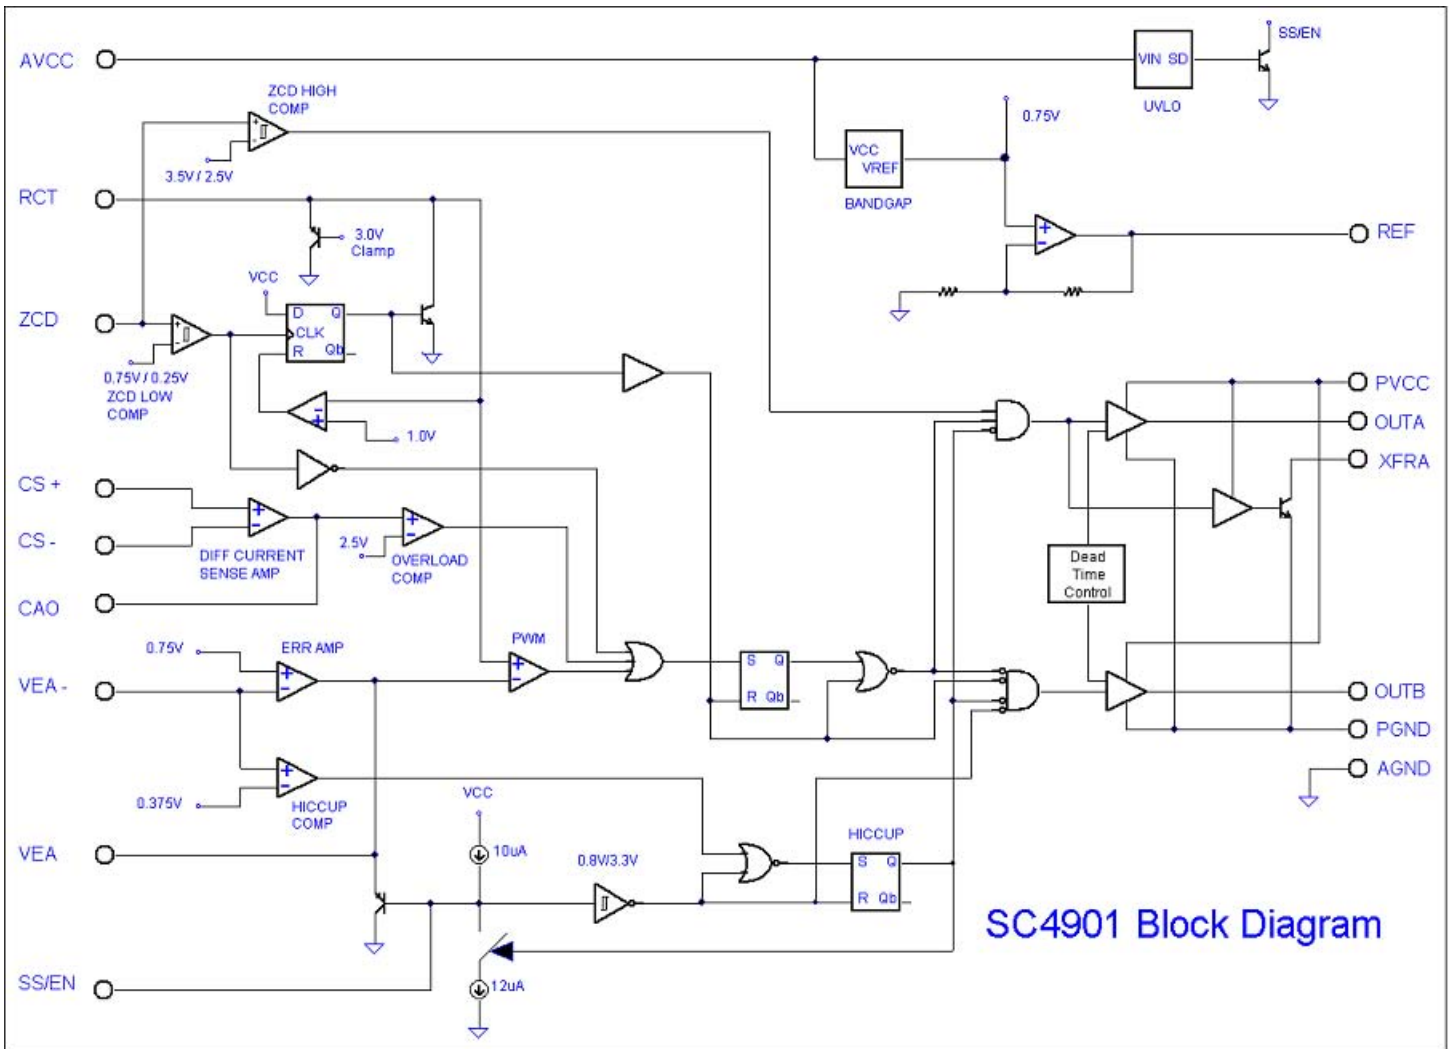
AVCC
SS/EN
VIN SD
UVLO
ZCD HIGH COMP
0.75V
3.5V / 2.5V
VCC VREF
BANDGAP
RCT
3.0V Clamp
REF
VCC
ZCD
D Q
CLK
R Qb
0.75V / 0.25V
ZCD LOW COMP
1.0V
PVCC
OUTA
XFRA
CS +
CS -
DIFF CURRENT SENSE AMP
2.5V
OVERLOAD COMP
Dead Time Control
CAO
PWM
0.75V
ERR AMP
VEA -
S Q
R Qb
OUTB
PGND
AGND
0.375V
HICCUP COMP
VCC
HICCUP
VEA
10uA
0.8V/3.3V
S Q
R Qb
SC4901 Block Diagram
SS/EN
12uA